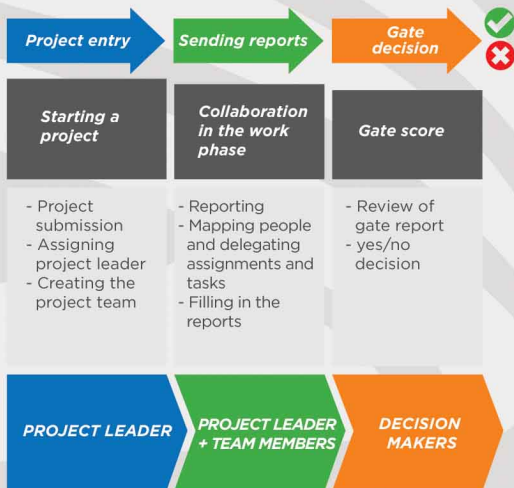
Project entry

Sending reports

Gate decision

Starting a project

Collaboration in the work phase

Gate score

- Project submission
- Assigning project leader
- Creating the project team

- Reporting
- Mapping people and delegating assignments and tasks
- Filling in the reports

- Review of gate report
- yes/no decision

PROJECT LEADER

PROJECT LEADER + TEAM MEMBERS

DECISION MAKERS